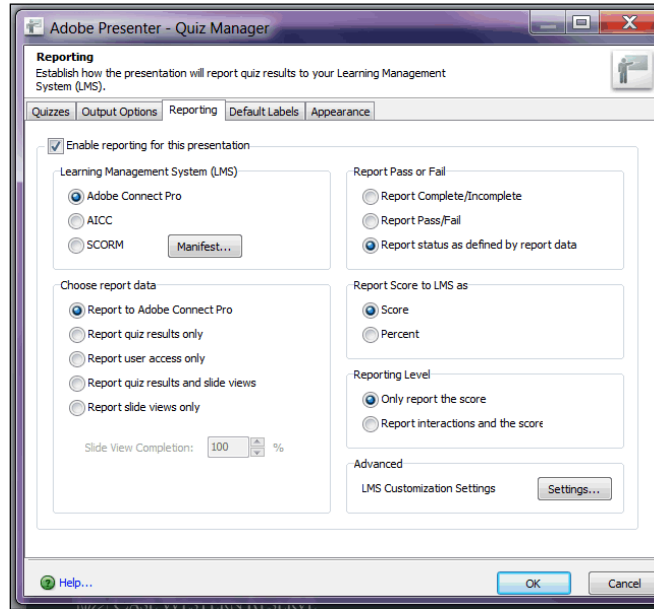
Adobe Presenter - Quiz Manager

Reporting
Establish how the presentation will report quiz results to your Learning Management System (LMS).

Quizzes | Output Options | Reporting | Default Labels | Appearance

Enable reporting for this presentation

Learning Management System (LMS)
Adobe Connect Pro
AICC
SCORM
Manifest...

Report Pass or Fail
Report Complete/Incomplete
Report Pass/Fail
Report status as defined by report data

Choose report data
Report to Adobe Connect Pro
Report quiz results only
Report user access only
Report quiz results and slide views
Report slide views only

Slide View Completion: 100 %

Report Score to LMS as
Score
Percent

Reporting Level
Only report the score
Report interactions and the score

Advanced
LMS Customization Settings
Settings...

Help...
OK
Cancel